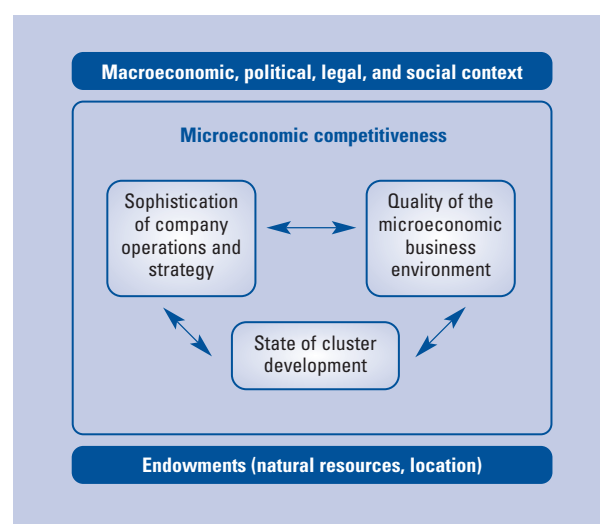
Macroeconomic, political, legal, and social context

Microeconomic competitiveness

Sophistication of company operations and strategy

Quality of the microeconomic business environment

State of cluster development

Endowments (natural resources, location)